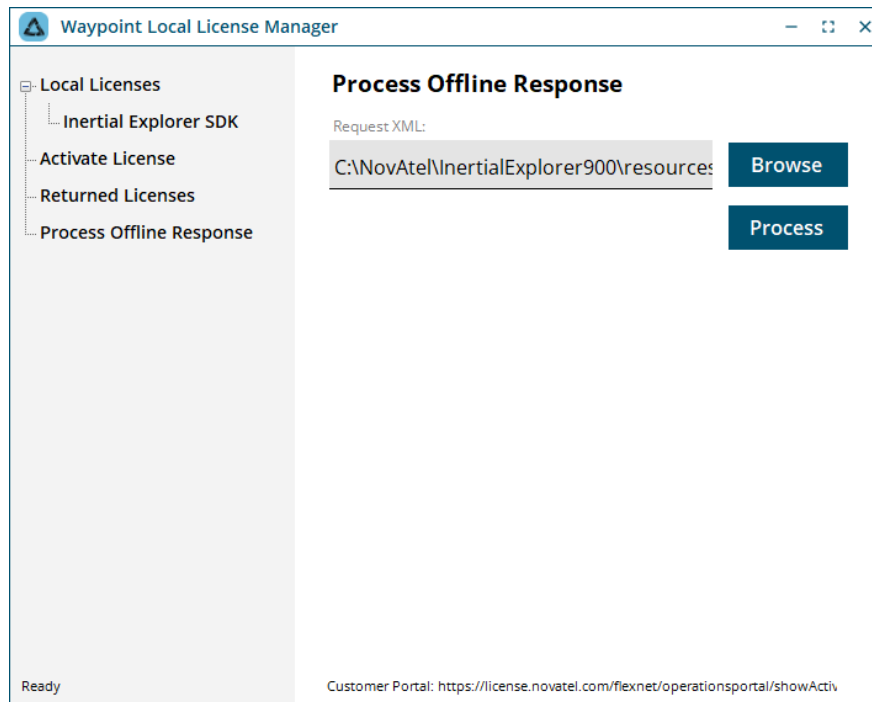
Waypoint Local License Manager

Local Licenses
Inertial Explorer SDK
Activate License
Returned Licenses
Process Offline Response

Process Offline Response

Request XML:

C:\NovAtel\InertialExplorer900\resources

Browse

Process

Ready

Customer Portal: https://license.novatel.com/flexnet/operationsportal/showActiv